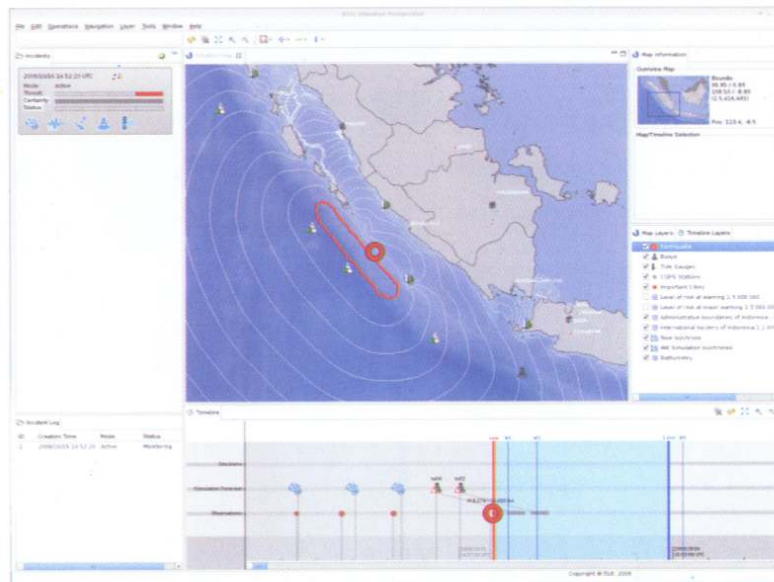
File Edit Operations Navigation Layer Tools Window Help

Incidents

2008/10/16 14:52:23 UTC
Mode: active
Threat
Certainty
Status

Map Information
Overview Map
Bounds
Pos:

Map/Timeline Selection

Map Layers | Timeline Layers
Earthquake
Buoys
Tide Gauges
CGPS Stations
Important Cities
Level of risk at warning
Level of risk at major warning
Administrative boundaries of Indonesia
International borders of Indonesia
Tsunami
Simulation isochrones
Bathymetry

Incident Log
ID | Creation Time | Mode | Status
1 | 2008/10/16 14:52:23 | Active | Monitoring

Timeline
Decisions
Simulation Forecast
Observations

Copyright © DLR 2008